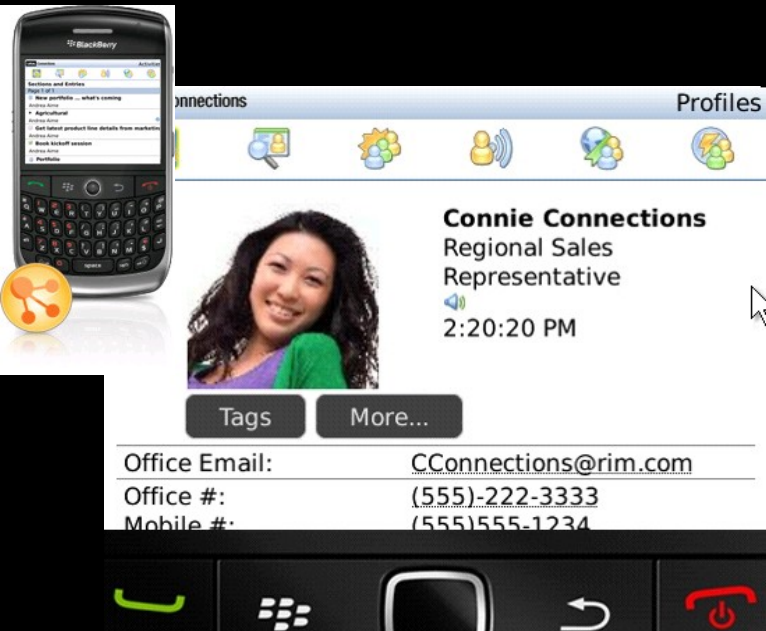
BlackBerry
Activities
Sections and Entries
New portfolio ... what's coming
Agricultural
Get latest product line details from marketing
Book kickoff session
Portfolio
space

onnections
Profiles

Connie Connections
Regional Sales Representative
2:20:20 PM

Tags
More...

Office Email: CConnections@rim.com
Office #: (555)-222-3333
Mobile #: (555)555-1234